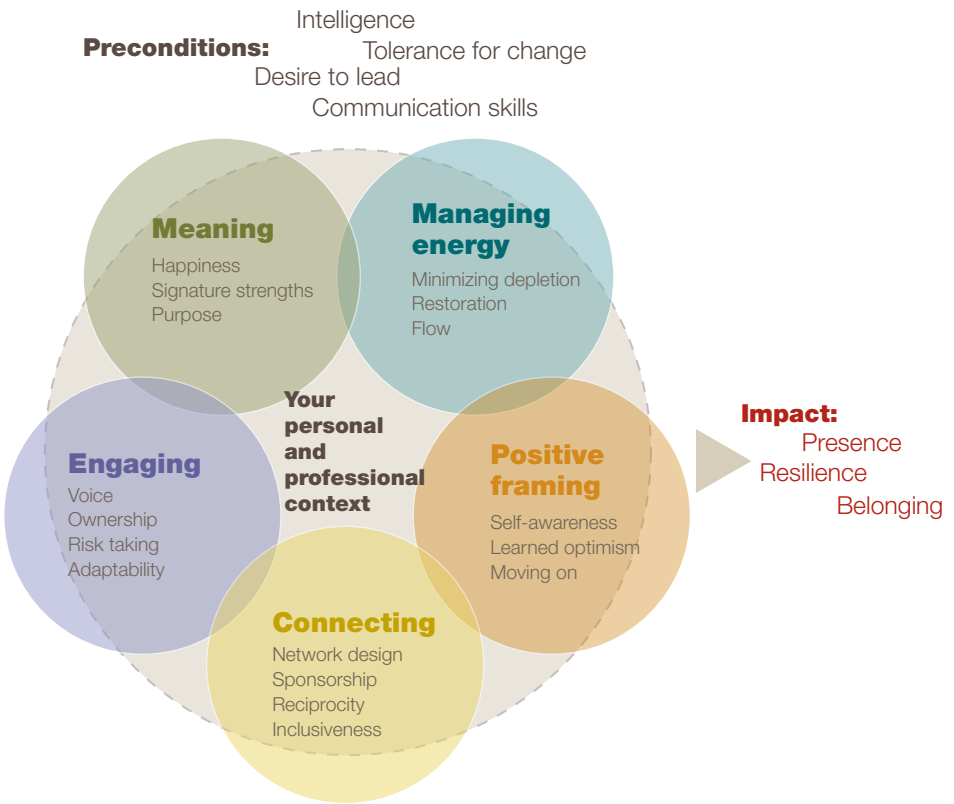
Preconditions:
Intelligence
Tolerance for change
Desire to lead
Communication skills

Meaning
Happiness
Signature strengths
Purpose

Managing energy
Minimizing depletion
Restoration
Flow

Your personal and professional context

Engaging
Voice
Ownership
Risk taking
Adaptability

Positive framing
Self-awareness
Learned optimism
Moving on

Connecting
Network design
Sponsorship
Reciprocity
Inclusiveness

Impact:
Presence
Resilience
Belonging